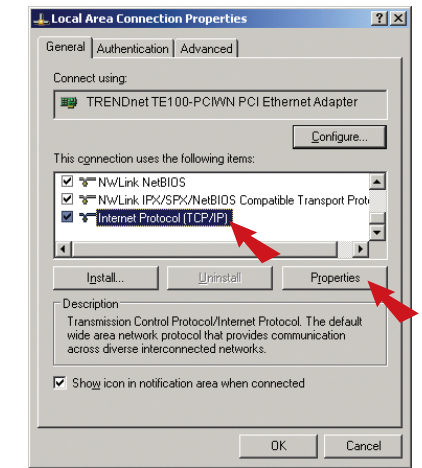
Local Area Connection Properties

?

X

General

Authentication

Advanced

Connect using:

TRENDnet TE100-PCIWN PCI Ethernet Adapter

Configure...

This connection uses the following items:

NWLink NetBIOS

NWLink IPX/SPX/NetBIOS Compatible Transport Prot

Internet Protocol (TCP/IP)

Install...

Uninstall

Properties

Description

Transmission Control Protocol/Internet Protocol. The default wide area network protocol that provides communication across diverse interconnected networks.

Show icon in notification area when connected

OK

Cancel